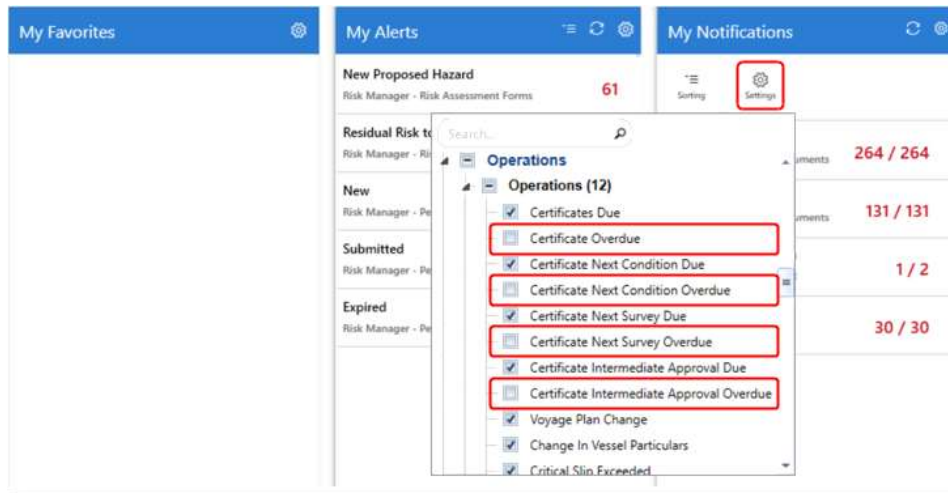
My Favorites

My Alerts

New Proposed Hazard
Risk Manager - Risk Assessment Forms
61

Residual Risk to
Risk Manager - Ri

New
Risk Manager - Pe

Submitted
Risk Manager - Pe

Expired
Risk Manager - Pe

My Notifications

Sorting
Settings

Search...

Operations
Operations (12)
Certificates Due
Certificate Overdue
Certificate Next Condition Due
Certificate Next Condition Overdue
Certificate Next Survey Due
Certificate Next Survey Overdue
Certificate Intermediate Approval Due
Certificate Intermediate Approval Overdue
Voyage Plan Change
Change In Vessel Particulars
Critical Slip Exceeded

uments
264 / 264
uments
131 / 131
1 / 2
30 / 30